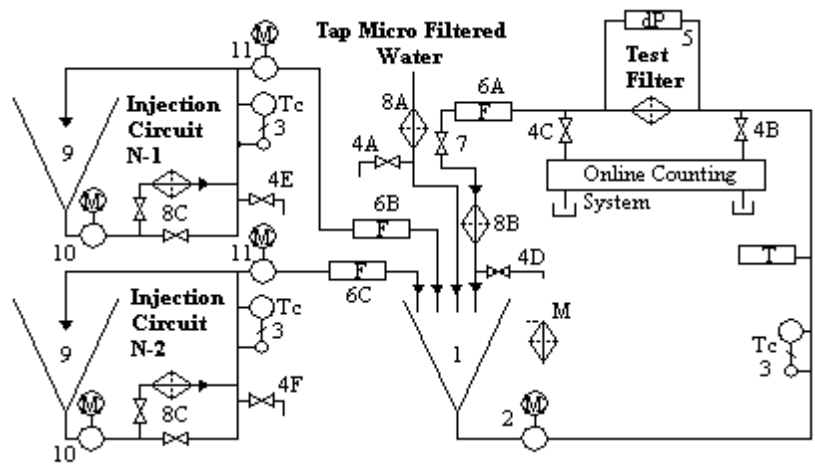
Tap Micro Filtered Water

dP
5
Test Filter

11
M
Injection Circuit N-1
Tc
3
9
M
10
8C
4E
8A
4A
7
6A
F
4C
4B
Online Counting System
6B
F
8B
M
11
F
6C
4D
T
Injection Circuit N-2
Tc
3
9
M
1
M
Tc
3
M
10
8C
4F
2
M